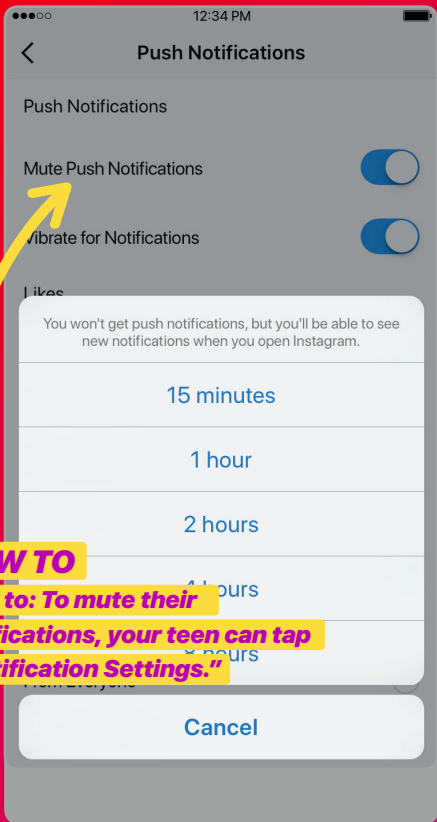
12:34 PM

Push Notifications

Push Notifications

Mute Push Notifications

Vibrate for Notifications

Likes

You won't get push notifications, but you'll be able to see new notifications when you open Instagram.

15 minutes

1 hour

2 hours

4 hours

8 hours

From Everyone

Cancel

W TO

to: To mute their

fications, your teen can tap

ification Settings."